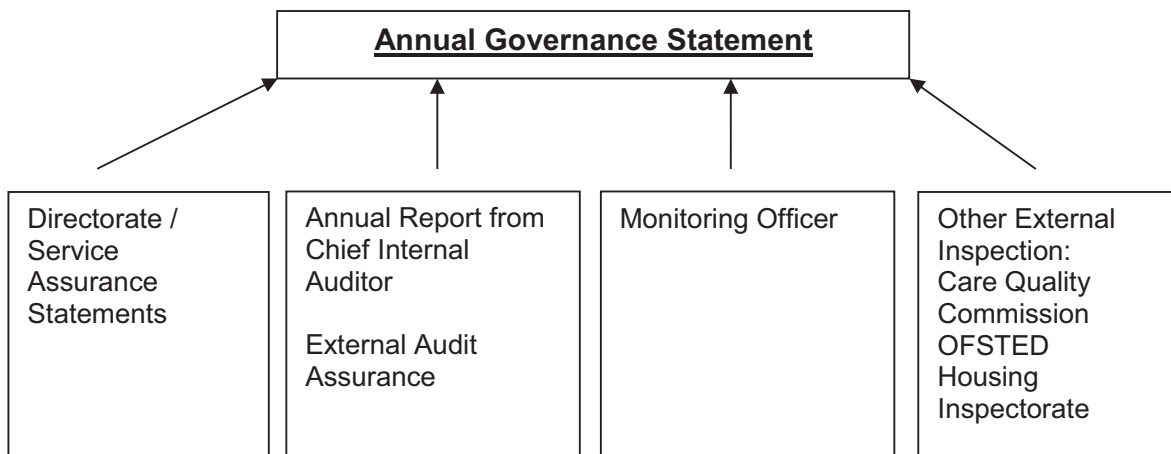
Annual Governance Statement

Directorate / Service Assurance Statements

Annual Report from Chief Internal Auditor

External Audit Assurance

Monitoring Officer

Other External Inspection:
Care Quality Commission
OFSTED
Housing Inspectorate